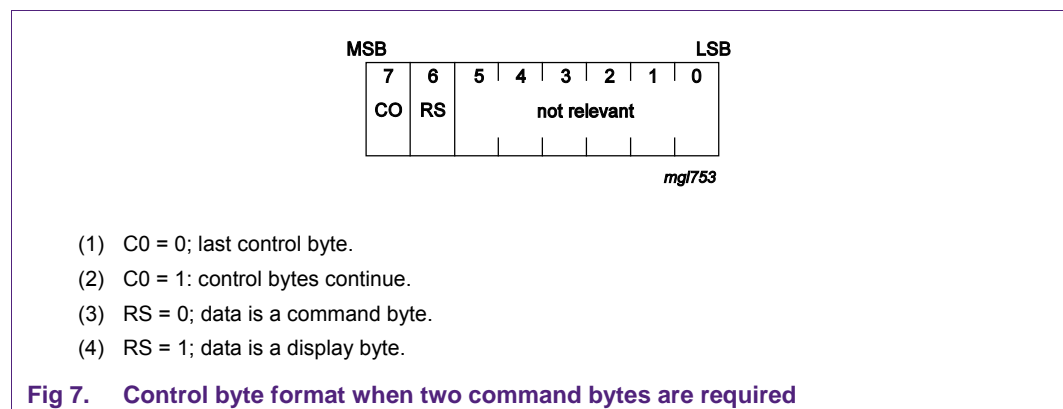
MSB LSB

| 7 | 6 | 5 | 4 | 3 | 2 | 1 | 0 |
|---|---|---|---|---|---|---|---|
| CO | RS | not relevant | | | | | |

mgl753

(1) C0 = 0; last control byte.

(2) C0 = 1: control bytes continue.

(3) RS = 0; data is a command byte.

(4) RS = 1; data is a display byte.

Fig 7. Control byte format when two command bytes are required